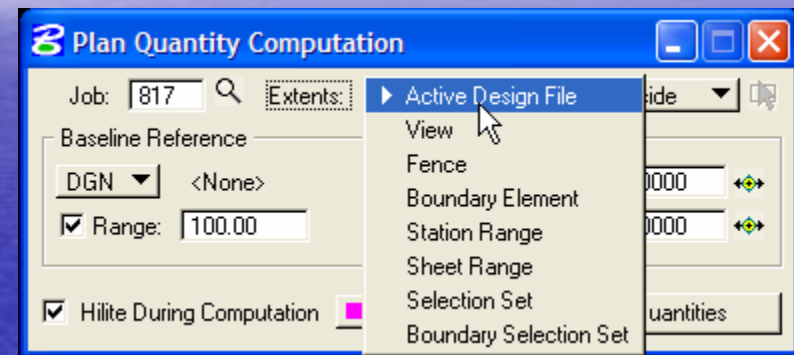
Plan Quantity Computation

Job: 817 Extents:

Active Design File
View
Fence
Boundary Element
Station Range
Sheet Range
Selection Set
Boundary Selection Set

side

Baseline Reference

DGN <None>

Range: 100.00

0000

0000

Hilite During Computation

uantities